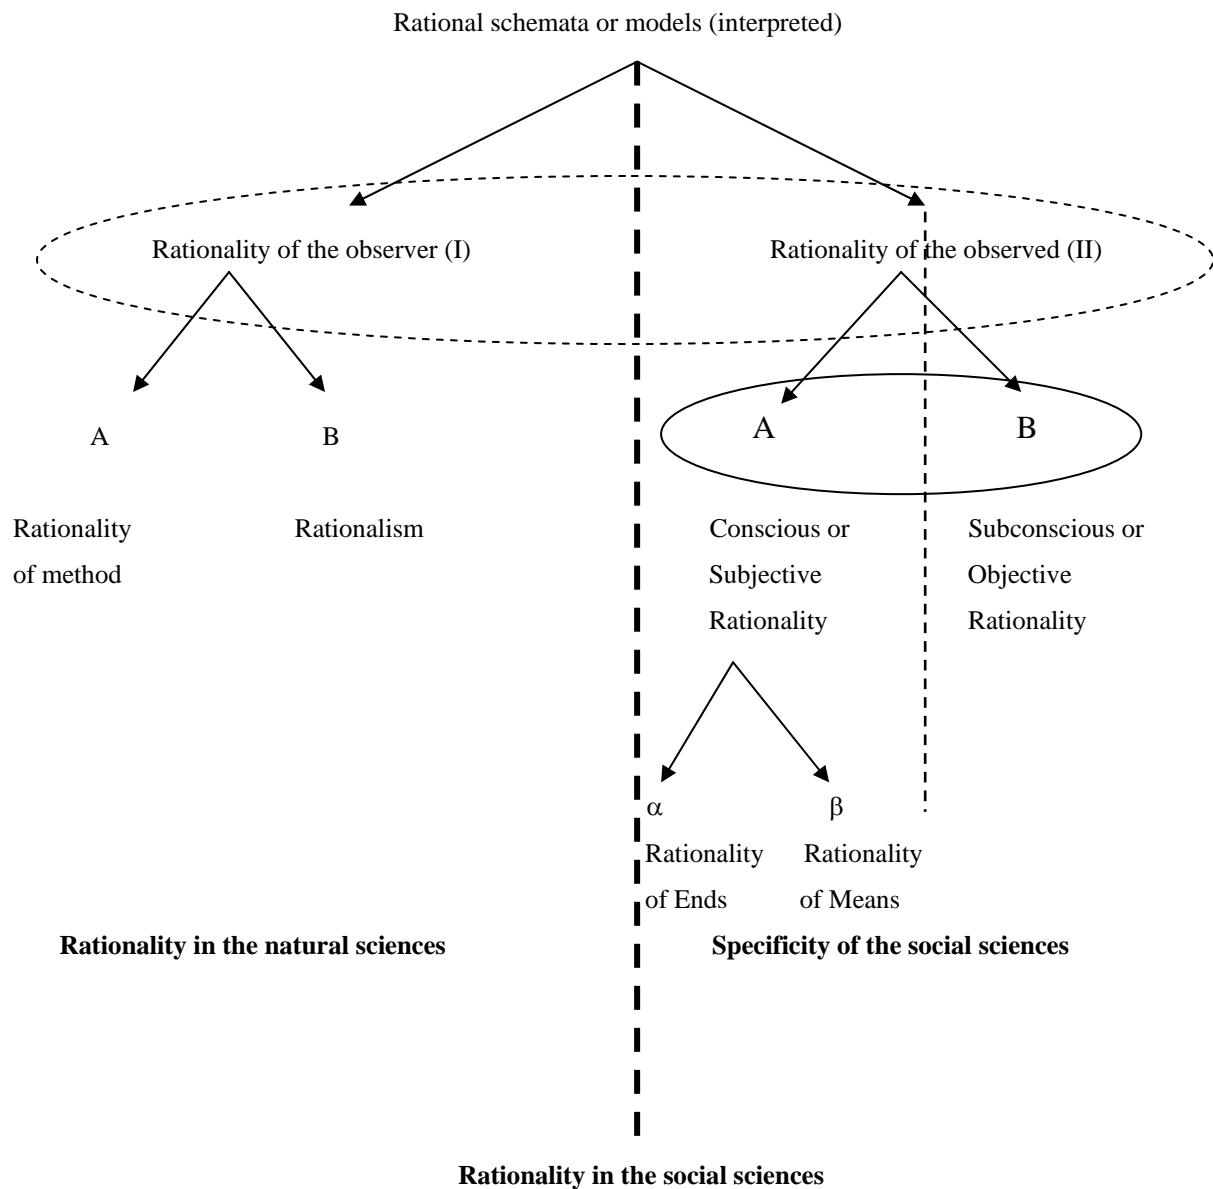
Rational schemata or models (interpreted)

Rationality of the observer (I)

Rationality of the observed (II)

A

B

A

B

Rationality of method

Rationalism

Conscious or Subjective Rationality

Subconscious or Objective Rationality

α
Rationality of Ends

β
Rationality of Means

**Rationality in the natural sciences**

**Specificity of the social sciences**

**Rationality in the social sciences**